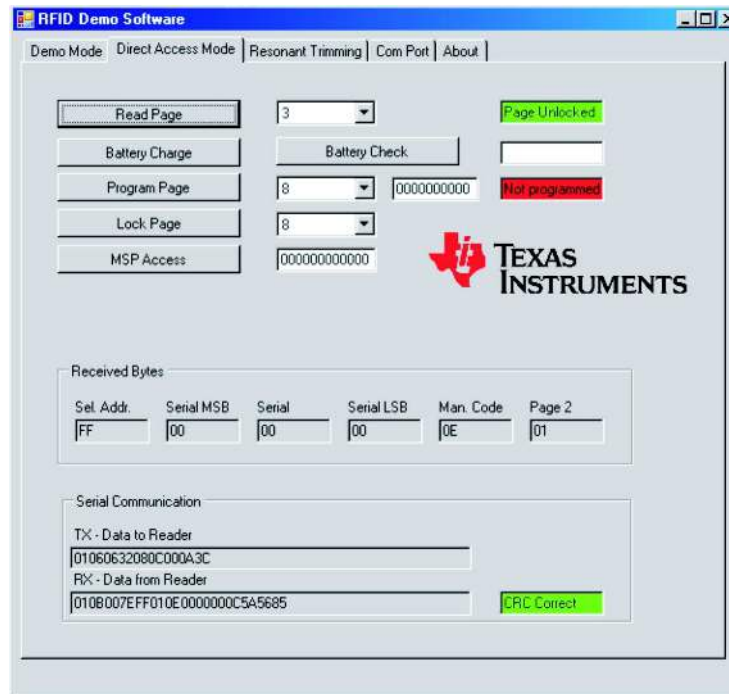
RFID Demo Software

Demo Mode | Direct Access Mode | Resonant Trimming | Com Port | About

Read Page
3
Page Unlocked

Battery Charge
Battery Check

Program Page
8
0000000000
Not programmed

Lock Page
8

MSP Access
000000000000

TEXAS INSTRUMENTS

Received Bytes

| Sel. Addr. | Serial MSB | Serial | Serial LSB | Man. Code | Page 2 |
|---|---|---|---|---|---|
| FF | 00 | 00 | 00 | 0E | 01 |

Serial Communication

TX - Data to Reader
01060632080C000A3C

RX - Data from Reader
010B007EFF010E0000000C5A5685
CRC Correct